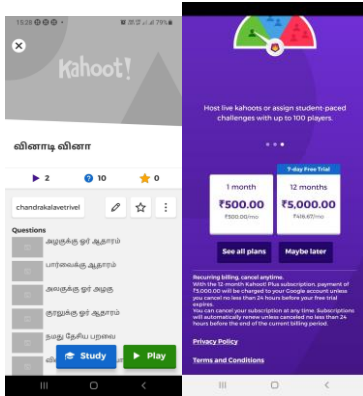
15:28
79%

Kahoot!

வினாடி வினா

2
10
0

chandrakalavetrivel

Questions

அழகுக்கு ஓர் ஆதாரம்

பார்வைக்கு ஆதாரம்

அலகுக்கு ஓர் அழகு

குறளுக்கு ஓர் ஆதாரம்

நமது தேசிய பறவை

வி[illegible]

Study

Play

Host live kahoots or assign student-paced challenges with up to 100 players.

7-day Free Trial

1 month
₹500.00
₹500.00/mo

12 months
₹5,000.00
₹416.67/mo

See all plans

Maybe later

Recurring billing, cancel anytime.
With the 12 month Kahoot! Plus subscription, payment of ₹5,000.00 will be charged to your Google account unless you cancel no less than 24 hours before your free trial expires.
You can cancel your subscription at any time. Subscriptions will automatically renew unless canceled no less than 24 hours before the end of the current billing period.

Privacy Policy

Terms and Conditions